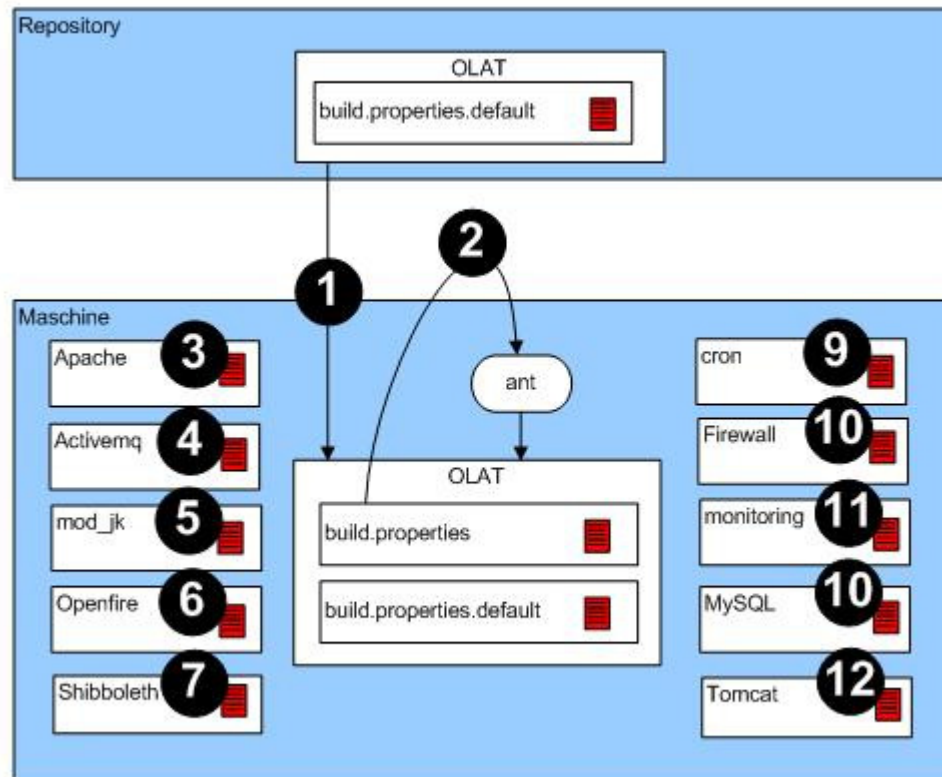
Repository

OLAT

build.properties.default

2

1

Maschine

Apache 3

Activemq 4

mod_jk 5

Openfire 6

Shibboleth 7

ant

OLAT

build.properties

build.properties.default

cron 9

Firewall 10

monitoring 11

MySQL 10

Tomcat 12